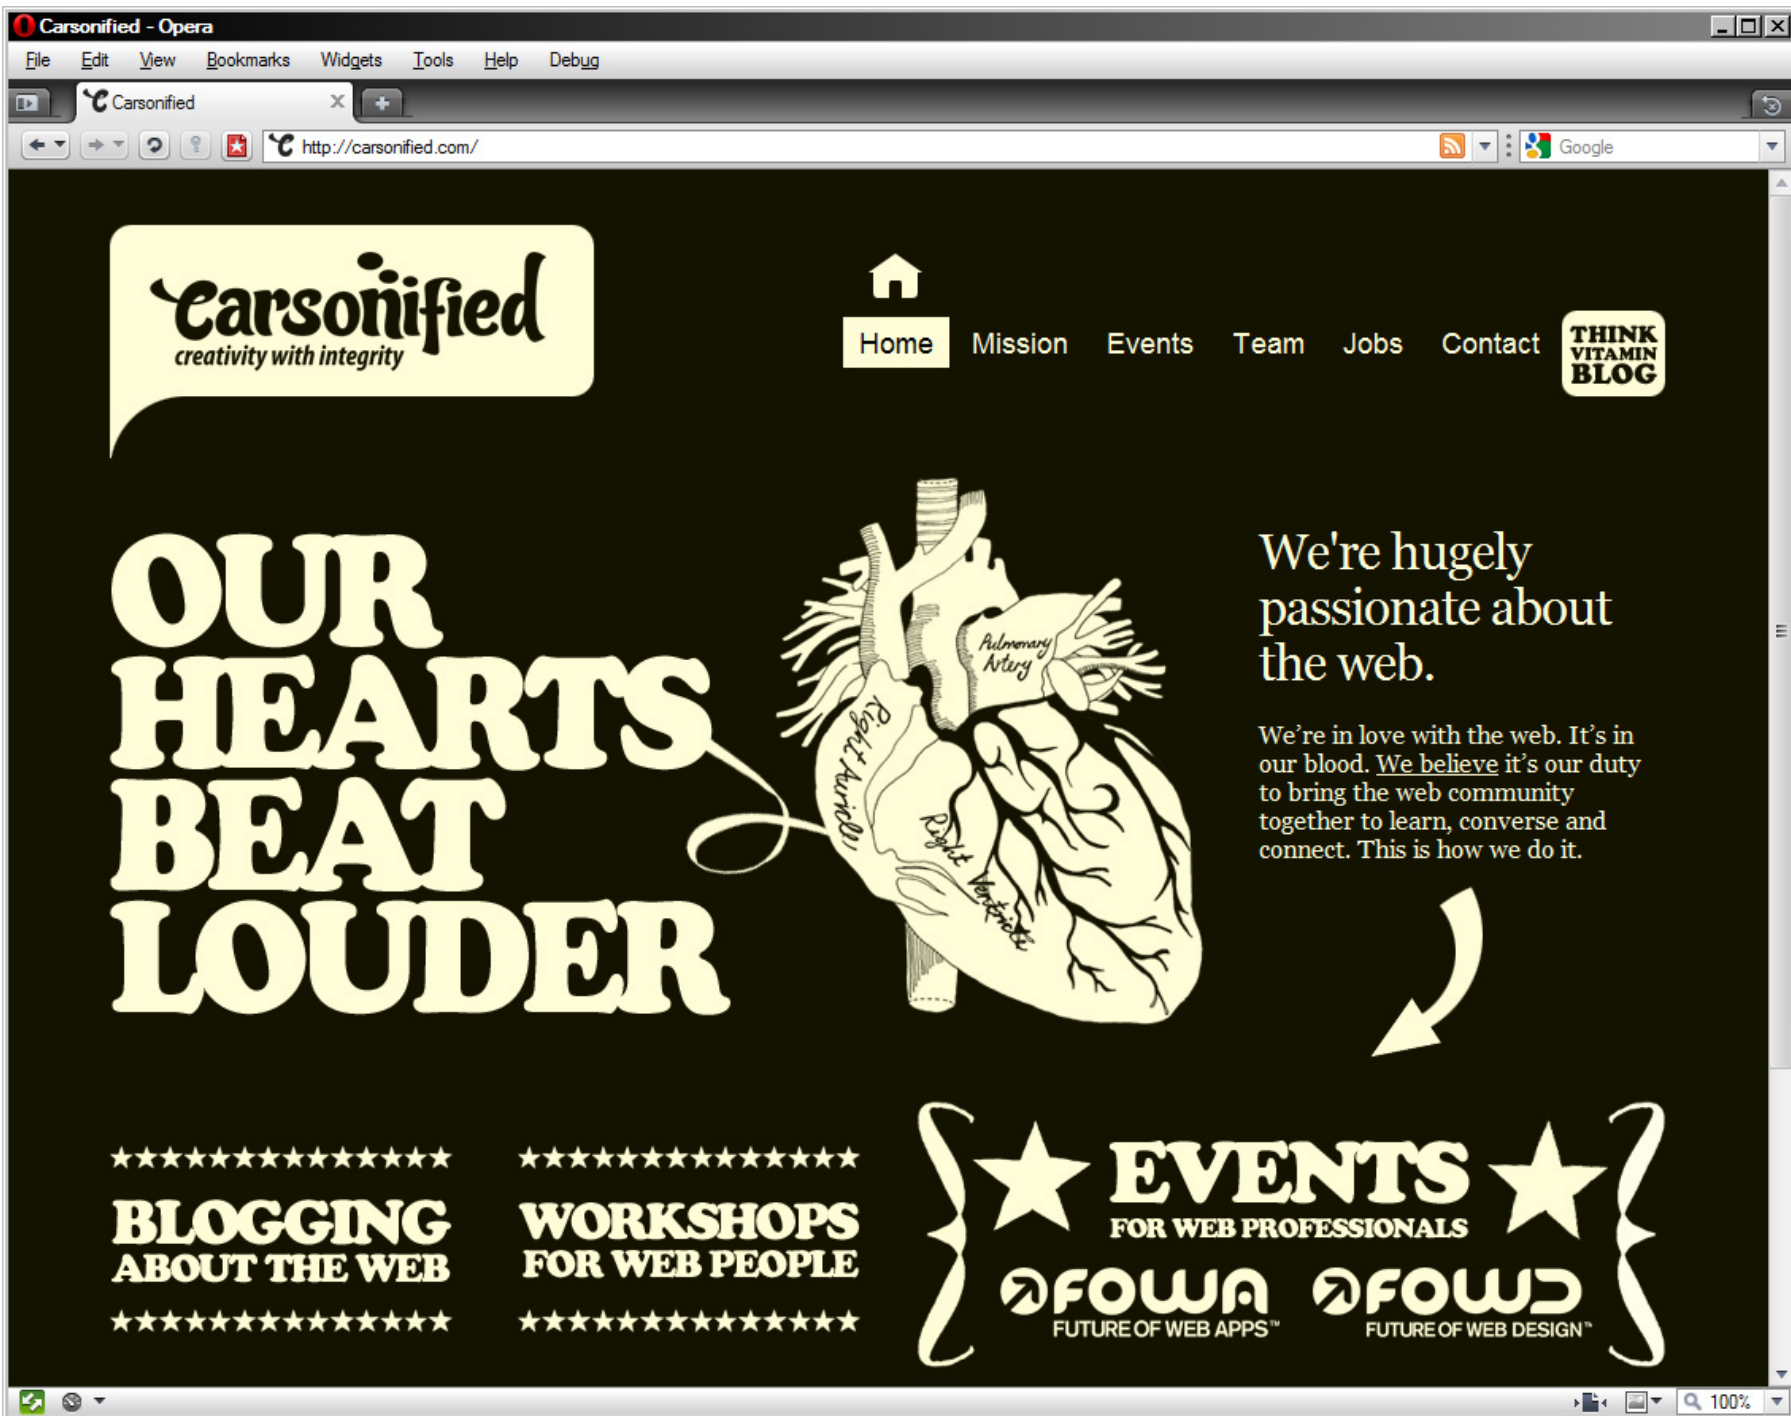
Carsonified - Opera

File Edit View Bookmarks Widgets Tools Help Debug

Carsonified

http://carsonified.com/

Google

carsonified
creativity with integrity

Home Mission Events Team Jobs Contact

THINK VITAMIN BLOG

OUR HEARTS BEAT LOUDER

Pulmonary Artery

Right Auricle

Right Ventricle

We're hugely passionate about the web.

We're in love with the web. It's in our blood. We believe it's our duty to bring the web community together to learn, converse and connect. This is how we do it.

★★★★★★★★★★★★★★
BLOGGING
ABOUT THE WEB
★★★★★★★★★★★★★★

★★★★★★★★★★★★★★
WORKSHOPS
FOR WEB PEOPLE
★★★★★★★★★★★★★★

EVENTS
FOR WEB PROFESSIONALS

FOWA
FUTURE OF WEB APPS™

FOWD
FUTURE OF WEB DESIGN™

100%